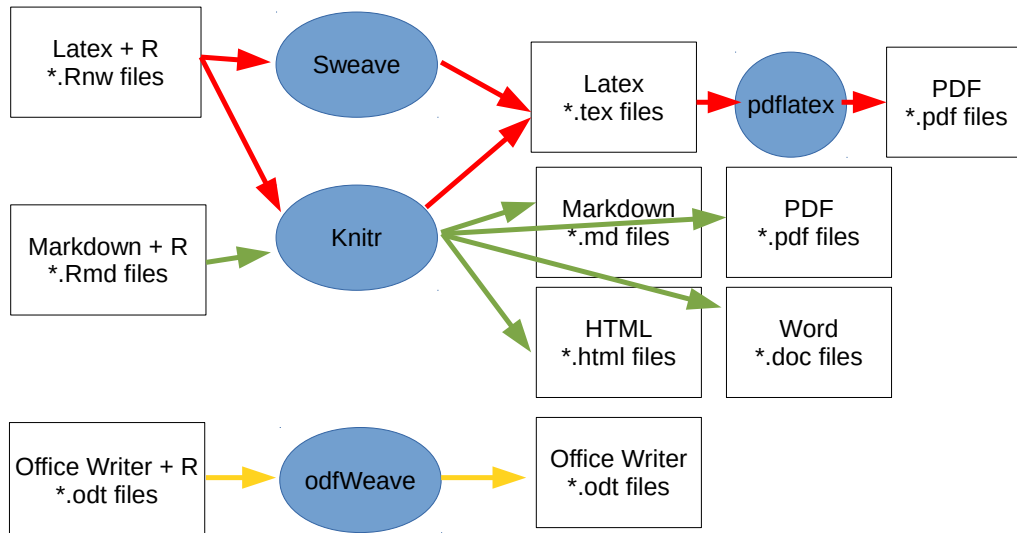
Latex + R
*.Rnw files

Sweave

Latex
*.tex files

pdflatex

PDF
*.pdf files

Markdown + R
*.Rmd files

Knitr

Markdown
*.md files

PDF
*.pdf files

HTML
*.html files

Word
*.doc files

Office Writer + R
*.odt files

odfWeave

Office Writer
*.odt files